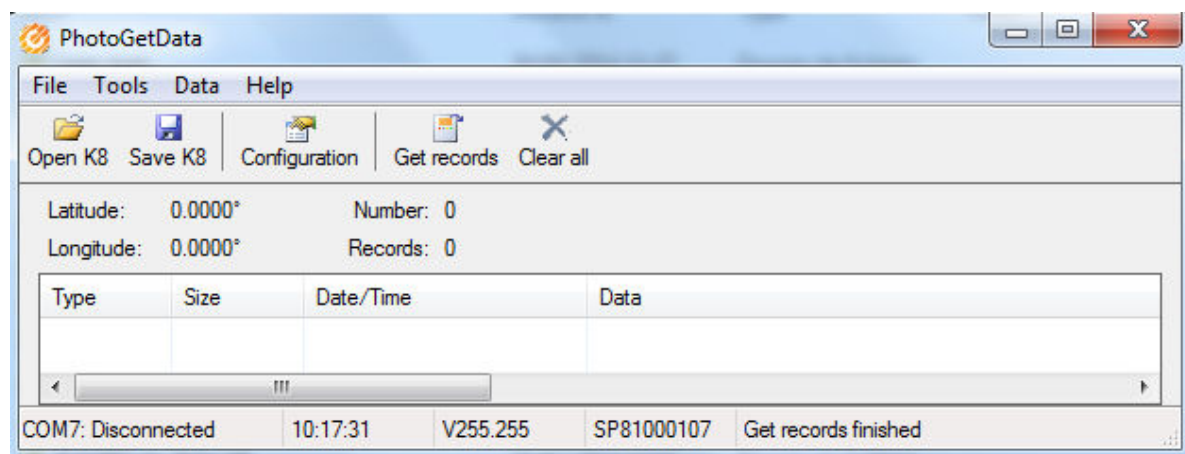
PhotoGetData

File Tools Data Help

Open K8 Save K8 Configuration Get records Clear all

Latitude: 0.0000° Number: 0
Longitude: 0.0000° Records: 0

| Type | Size | Date/Time | Data |
|---|---|---|---|
| | | | |

COM7: Disconnected 10:17:31 V255.255 SP81000107 Get records finished